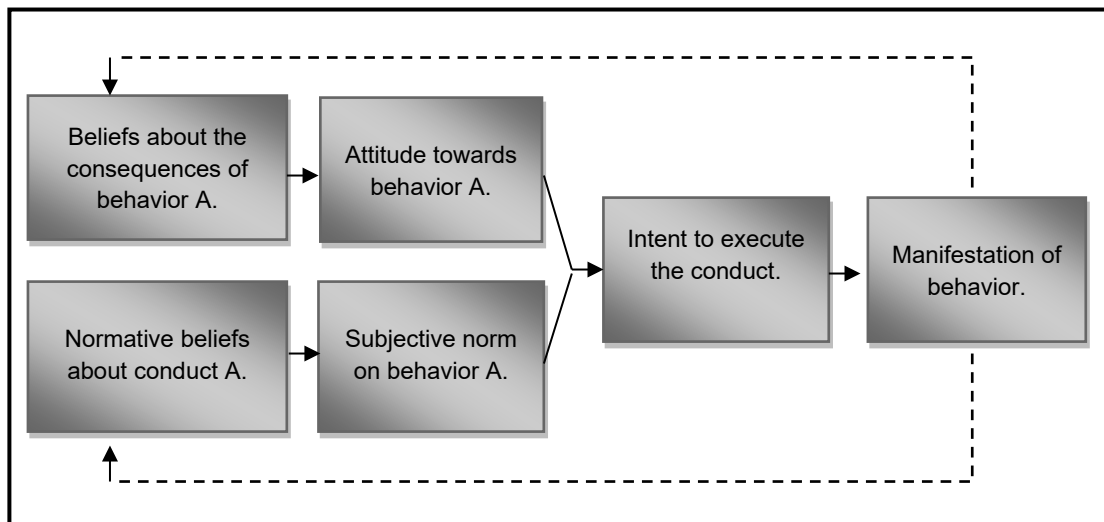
Beliefs about the consequences of behavior A.

Attitude towards behavior A.

Normative beliefs about conduct A.

Subjective norm on behavior A.

Intent to execute the conduct.

Manifestation of behavior.